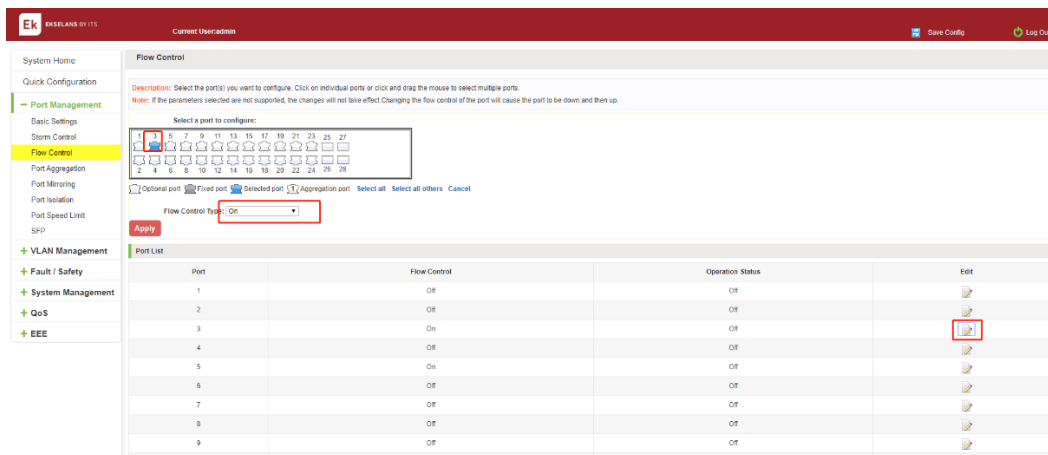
Ek EKSELANS BY ITS

Current User:admin

Save Config

Log Out

System Home

Quick Configuration

− Port Management

Basic Settings

Storm Control

Flow Control

Port Aggregation

Port Mirroring

Port Isolation

Port Speed Limit

SFP

+ VLAN Management

+ Fault / Safety

+ System Management

+ QoS

+ EEE

Flow Control

Description: Select the port(s) you want to configure. Click on individual ports or click and drag the mouse to select multiple ports.

Note: If the parameters selected are not supported, the changes will not take effect.Changing the flow control of the port will cause the port to be down and then up.

Select a port to configure:

1 3 5 7 9 11 13 15 17 19 21 23 25 27

2 4 6 8 10 12 14 16 18 20 22 24 26 28

Optional port Fixed port Selected port 1 Aggregation port Select all Select all others Cancel

Flow Control Type: On

Apply

Port List

| Port | Flow Control | Operation Status | Edit |
|---|---|---|---|
| 1 | Off | Off | |
| 2 | Off | Off | |
| 3 | On | Off | |
| 4 | Off | Off | |
| 5 | On | Off | |
| 6 | Off | Off | |
| 7 | Off | Off | |
| 8 | Off | Off | |
| 9 | Off | Off | |